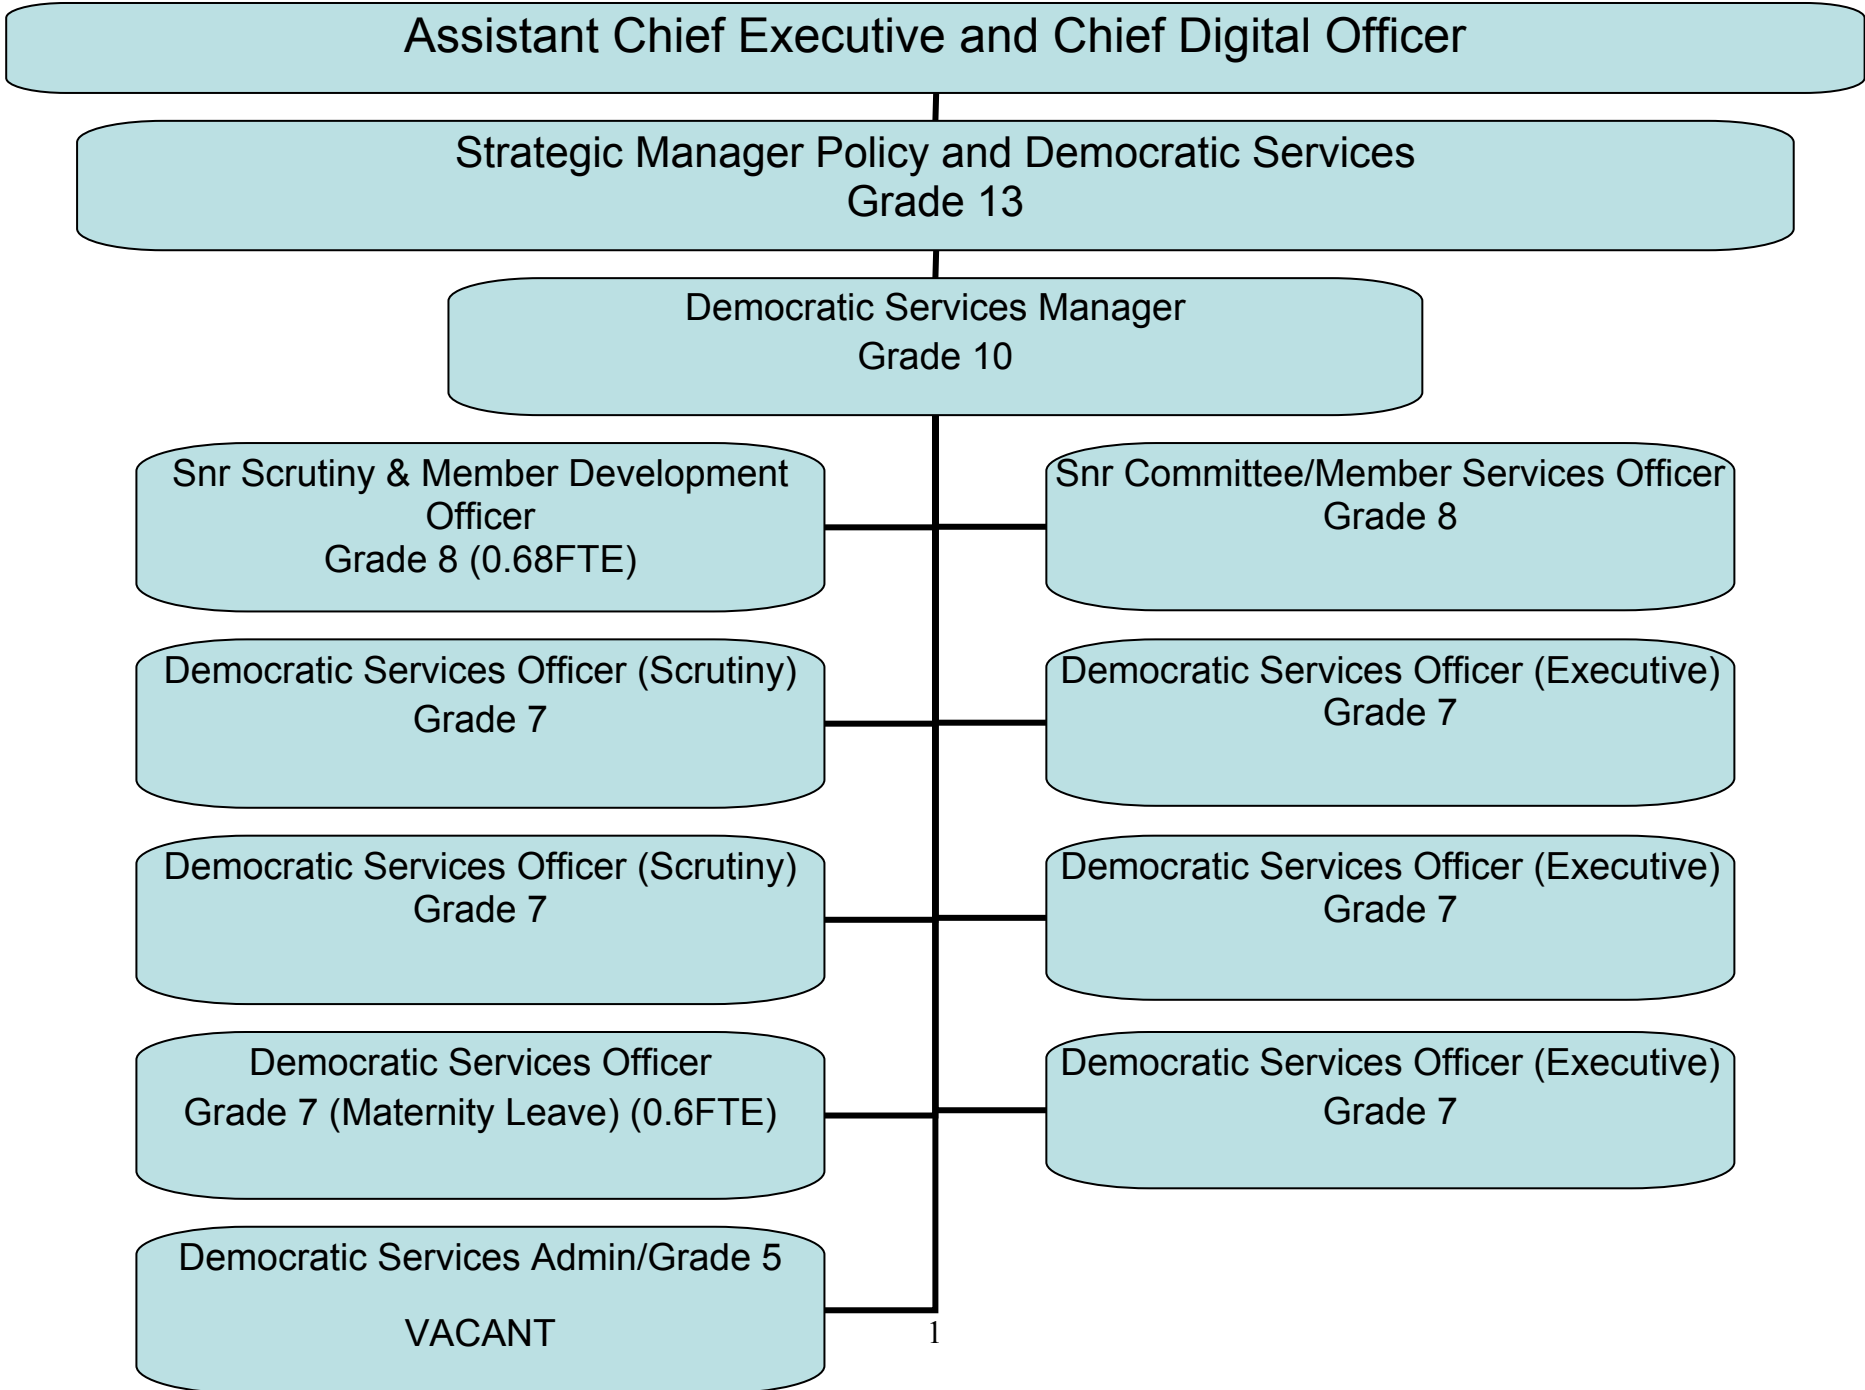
Assistant Chief Executive and Chief Digital Officer

Strategic Manager Policy and Democratic Services
Grade 13

Democratic Services Manager
Grade 10

Snr Scrutiny & Member Development Officer
Grade 8 (0.68FTE)

Snr Committee/Member Services Officer
Grade 8

Democratic Services Officer (Scrutiny)
Grade 7

Democratic Services Officer (Executive)
Grade 7

Democratic Services Officer (Scrutiny)
Grade 7

Democratic Services Officer (Executive)
Grade 7

Democratic Services Officer
Grade 7 (Maternity Leave) (0.6FTE)

Democratic Services Officer (Executive)
Grade 7

Democratic Services Admin/Grade 5

VACANT

1